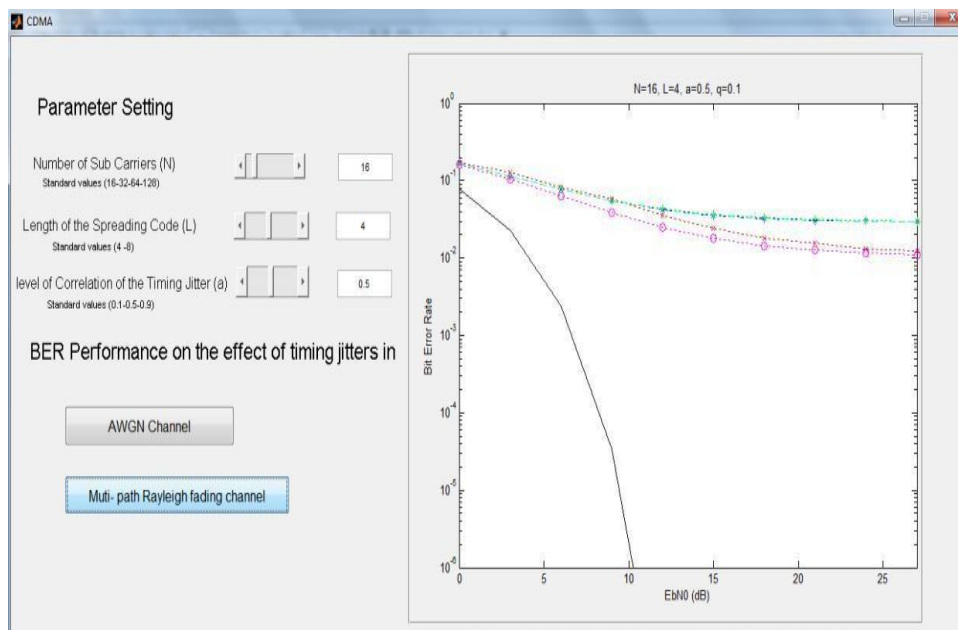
CDMA

Parameter Setting

Number of Sub Carriers (N)
Standard values (16-32-64-128)
16

Length of the Spreading Code (L)
Standard values (4 -8)
4

level of Correlation of the Timing Jitter (a)
Standard values (0.1-0.5-0.9)
0.5

BER Performance on the effect of timing jitters in

AWGN Channel

Muti- path Rayleigh fading channel

N=16, L=4, a=0.5, q=0.1

$10^0$
$10^{-1}$
$10^{-2}$
$10^{-3}$
$10^{-4}$
$10^{-5}$
$10^{-6}$

Bit Error Rate

0
5
10
15
20
25

EbN0 (dB)